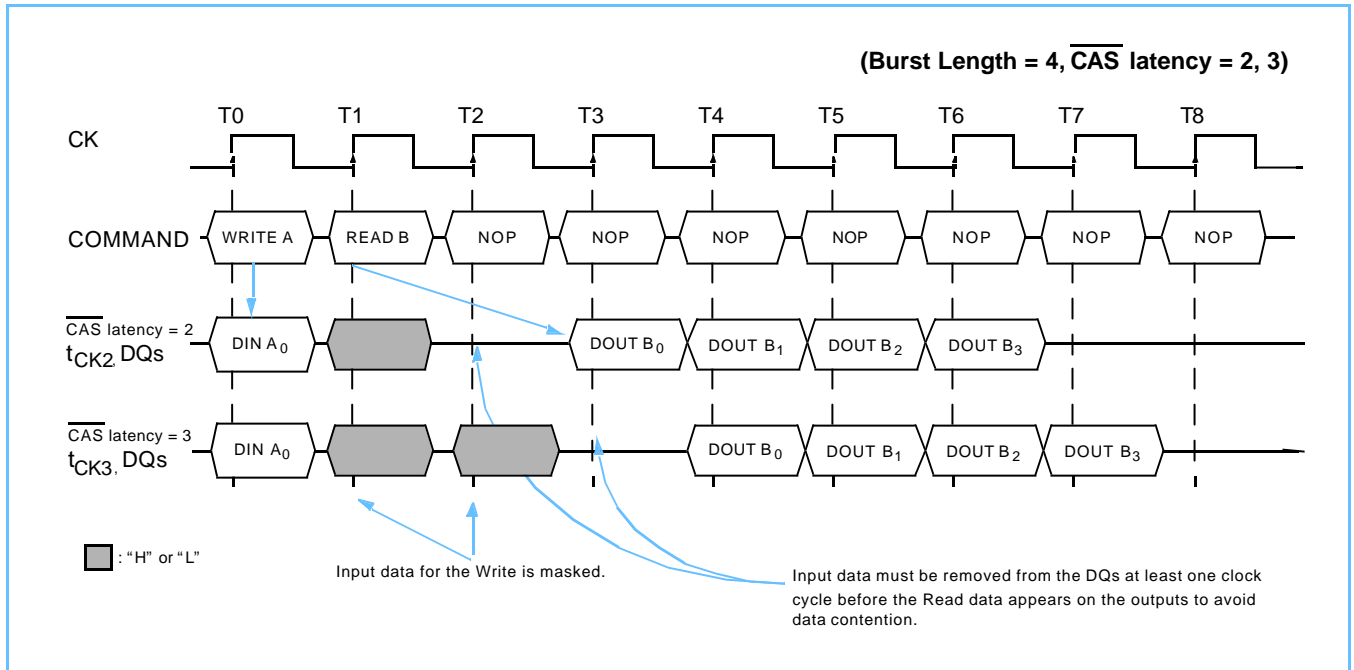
(Burst Length = 4, $\overline{CAS}$ latency = 2, 3)

T0 T1 T2 T3 T4 T5 T6 T7 T8

CK

COMMAND WRITE A READ B NOP NOP NOP NOP NOP NOP NOP

$\overline{CAS}$ latency = 2
$t_{CK2}$, DQs DIN $A_0$ DOUT $B_0$ DOUT $B_1$ DOUT $B_2$ DOUT $B_3$

$\overline{CAS}$ latency = 3
$t_{CK3}$, DQs DIN $A_0$ DOUT $B_0$ DOUT $B_1$ DOUT $B_2$ DOUT $B_3$

: "H" or "L"

Input data for the Write is masked.

Input data must be removed from the DQs at least one clock cycle before the Read data appears on the outputs to avoid data contention.